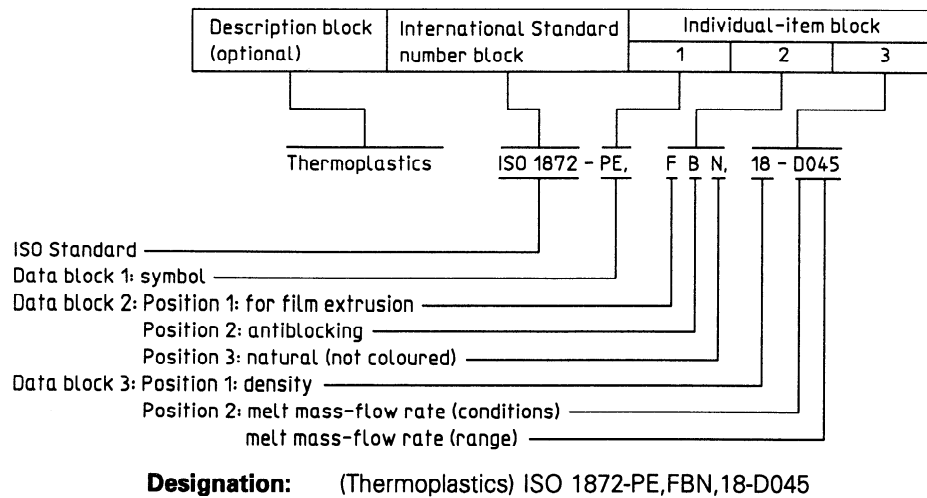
| Description block (optional) | International Standard number block | Individual-item block | | |
|---|---|---|---|---|
| | | 1 | 2 | 3 |

Thermoplastics ISO 1872 - PE, F B N, 18 - D045

ISO Standard
Data block 1: symbol
Data block 2: Position 1: for film extrusion
Position 2: antiblocking
Position 3: natural (not coloured)
Data block 3: Position 1: density
Position 2: melt mass-flow rate (conditions)
melt mass-flow rate (range)

**Designation:** (Thermoplastics) ISO 1872-PE,FBN,18-D045